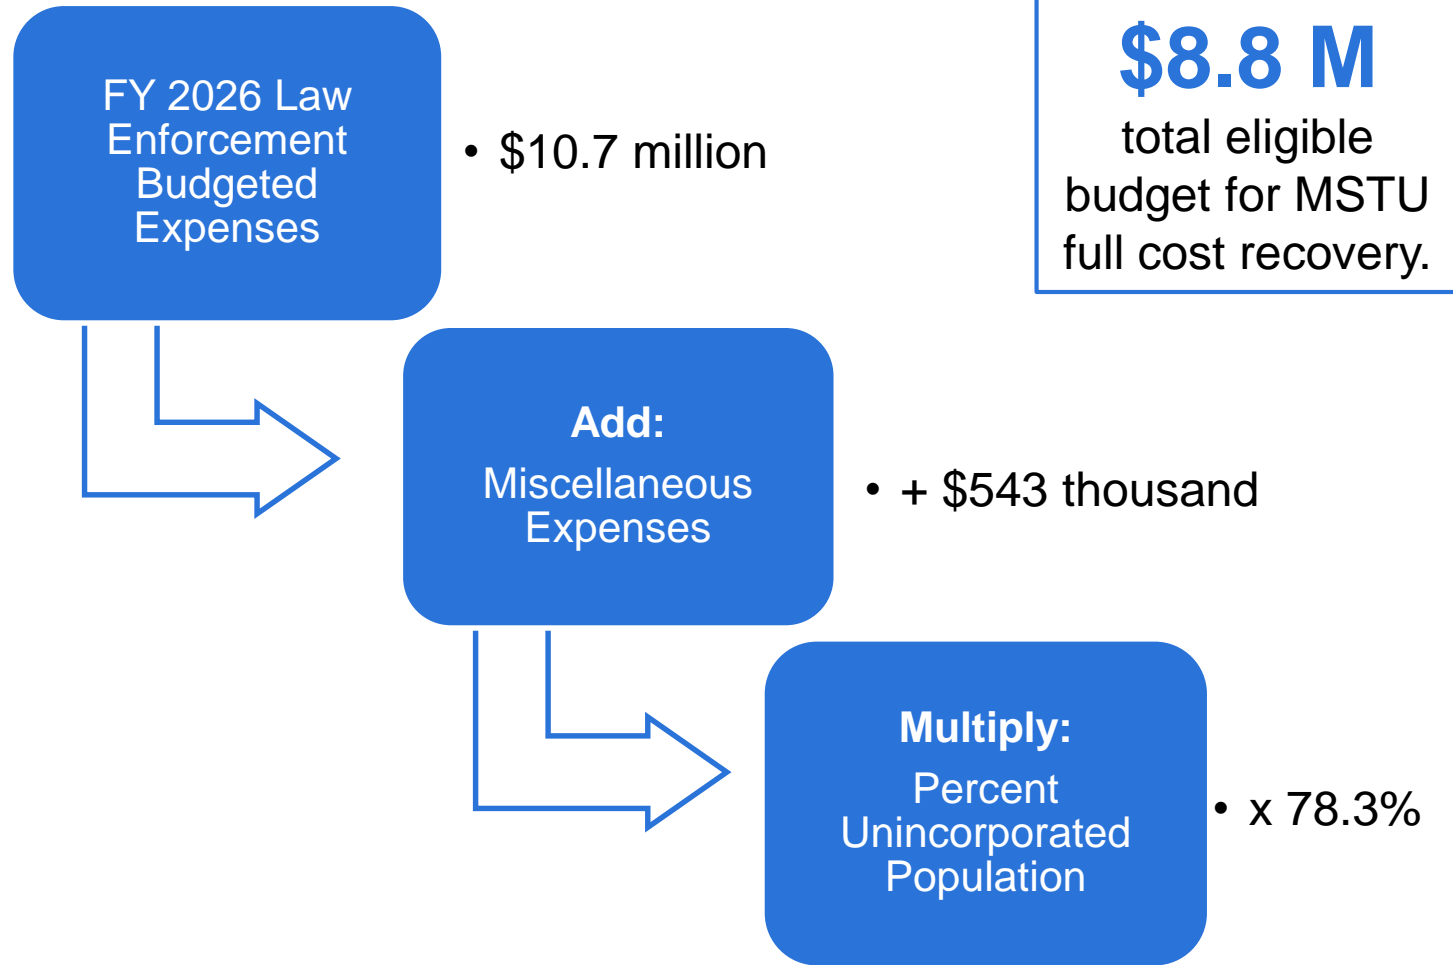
FY 2026 Law Enforcement Budgeted Expenses

• \$10.7 million

\$8.8 M

total eligible budget for MSTU full cost recovery.

Add:

Miscellaneous Expenses

• + \$543 thousand

Multiply:

Percent Unincorporated Population

• x 78.3%